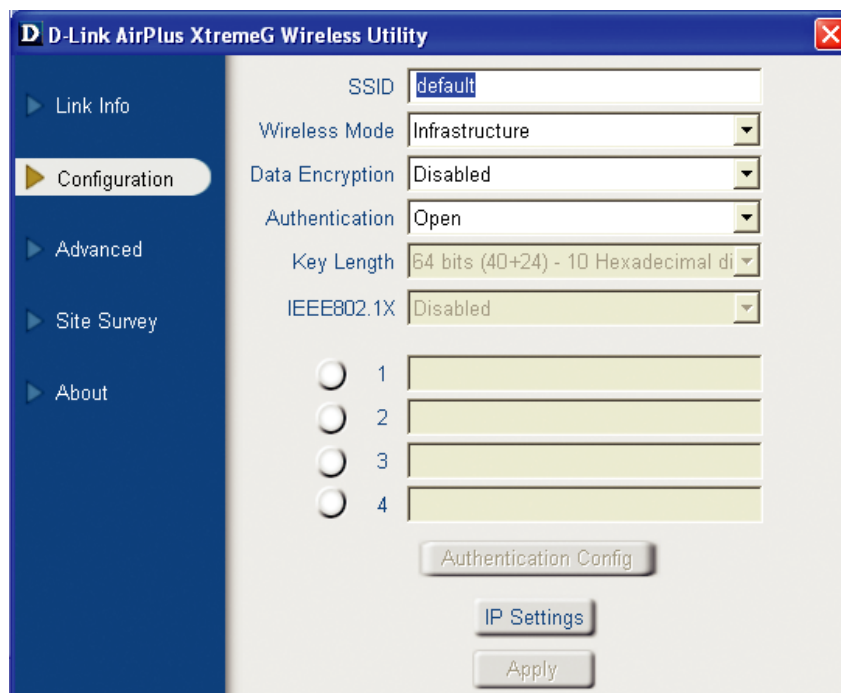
D D-Link AirPlus XtremeG Wireless Utility

Link Info
Configuration
Advanced
Site Survey
About

SSID default
Wireless Mode Infrastructure
Data Encryption Disabled
Authentication Open
Key Length 64 bits (40+24) - 10 Hexadecimal di
IEEE802.1X Disabled

1
2
3
4

Authentication Config
IP Settings
Apply